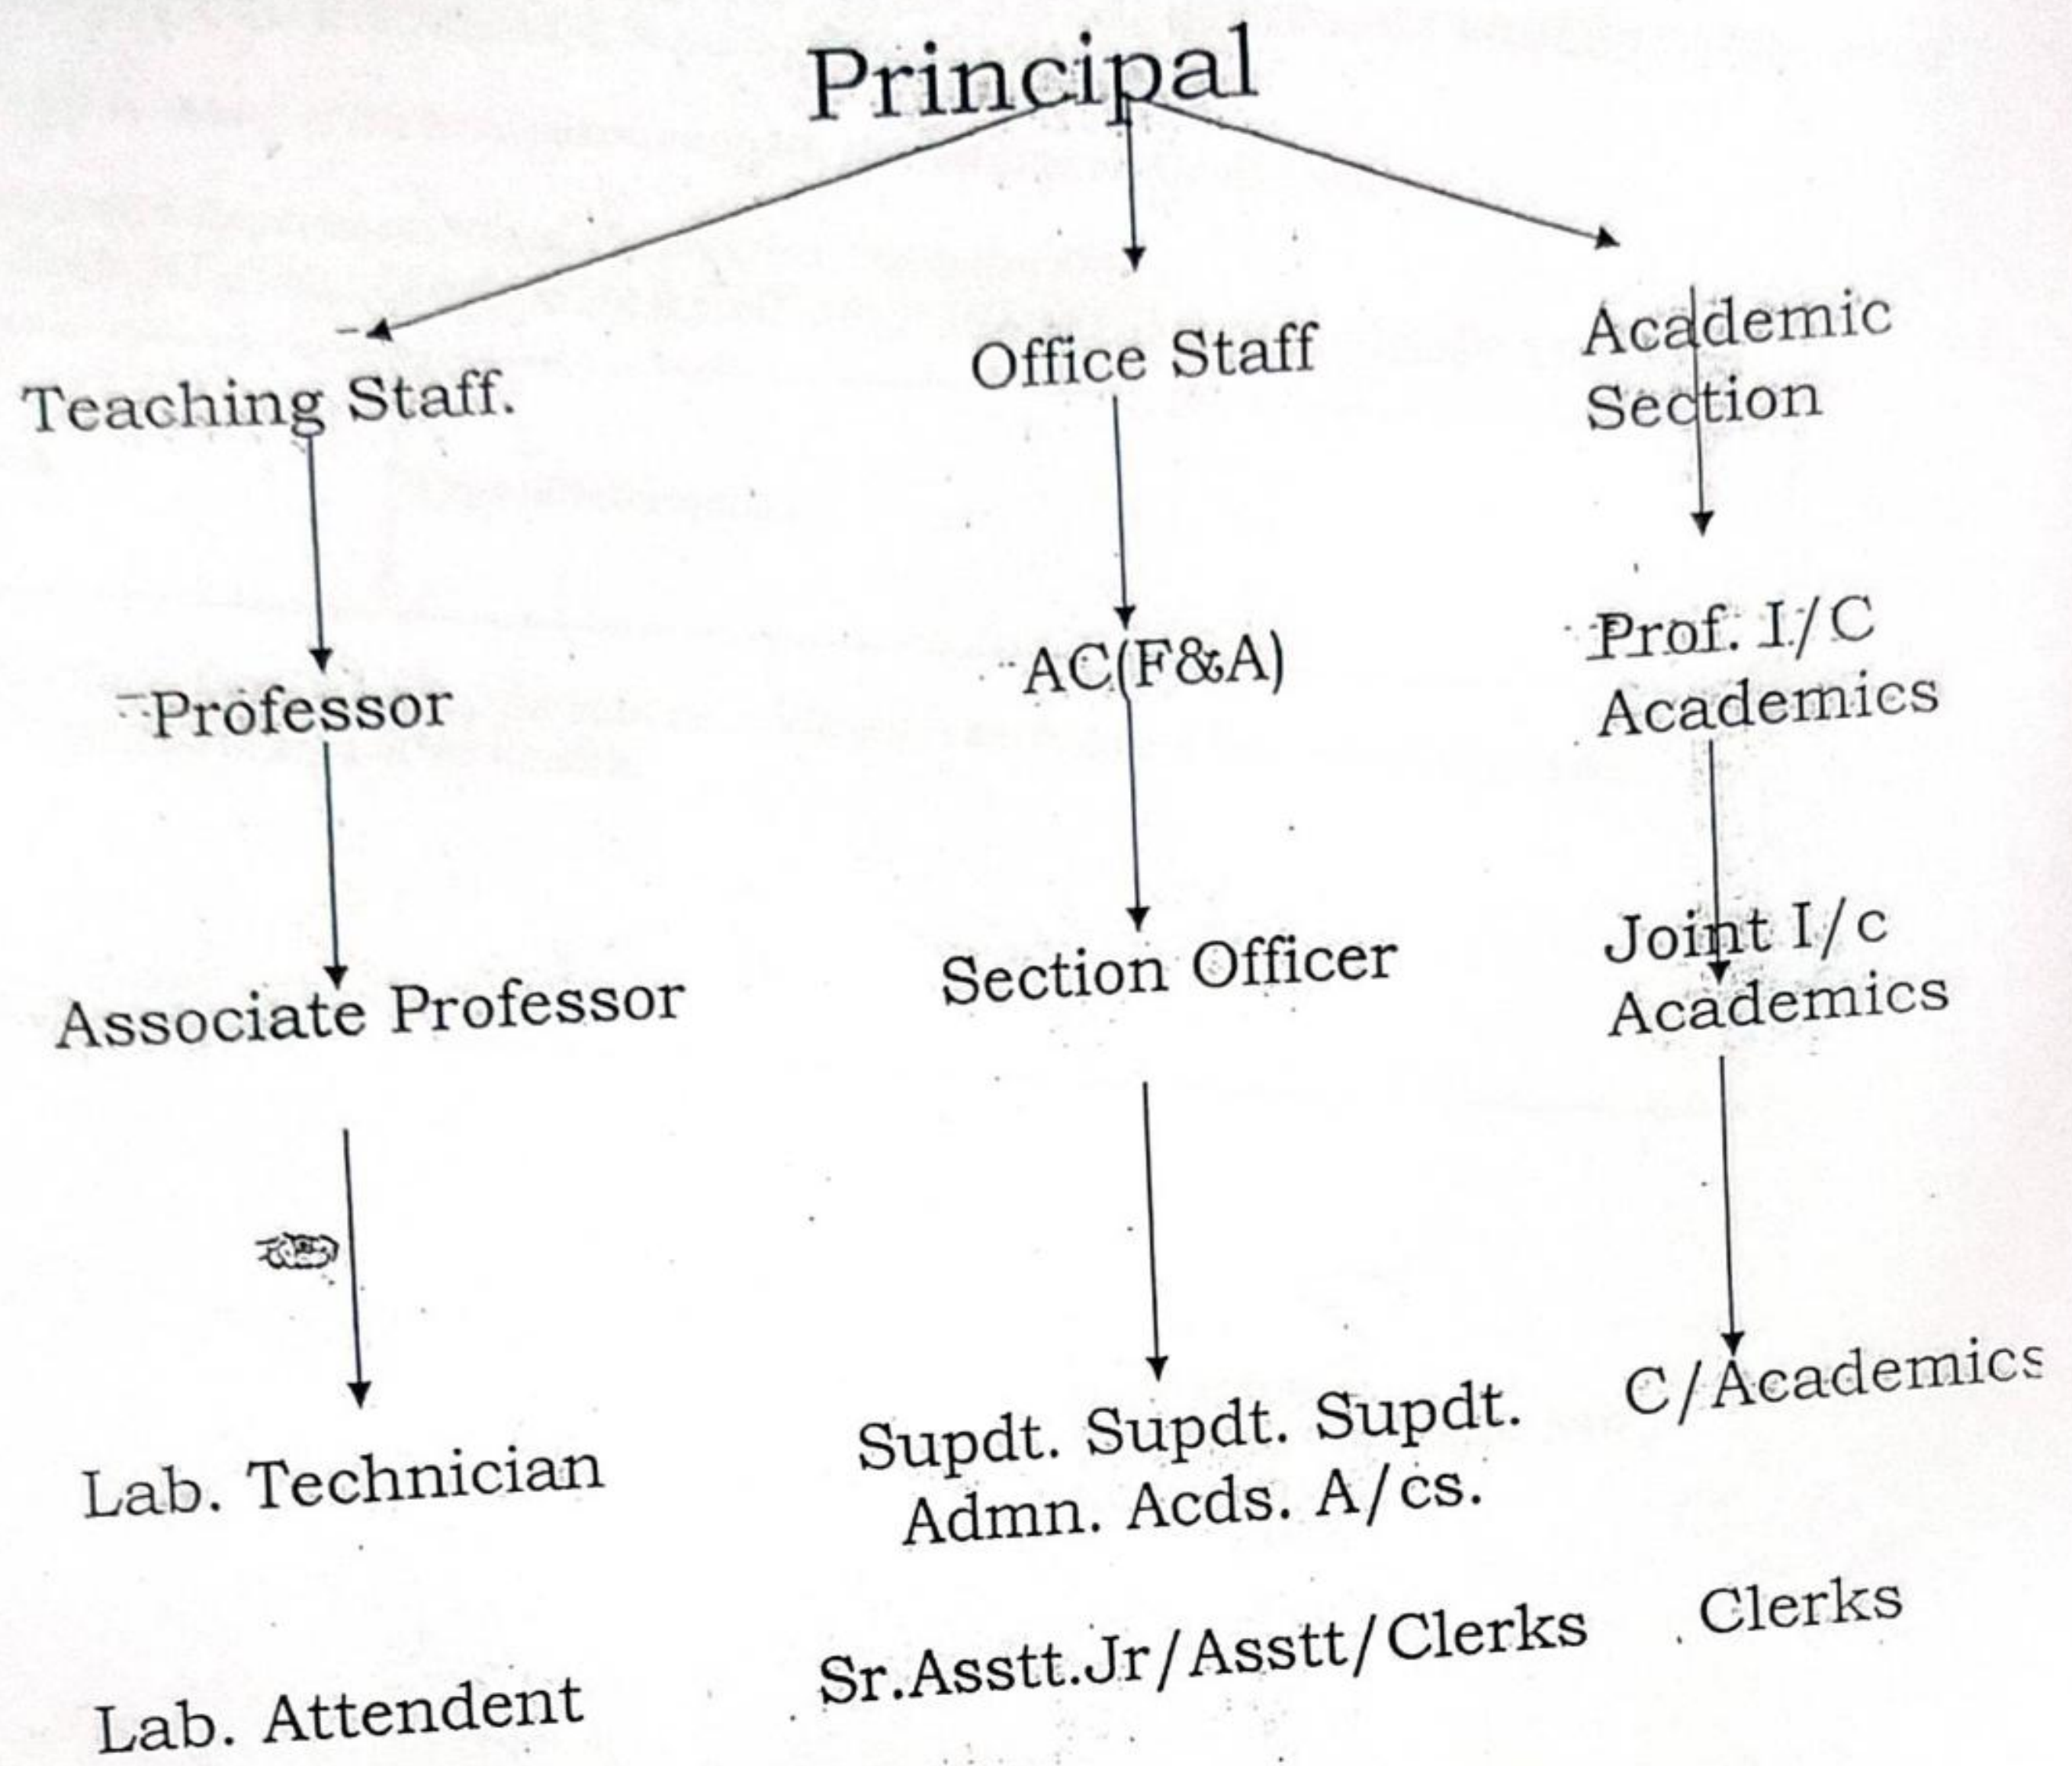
Principal

Teaching Staff.

Professor

Associate Professor

Lab. Technician

Lab. Attendent

Office Staff

AC(F&A)

Section Officer

Supdt. Supdt. Supdt.
Admn. Acds. A/cs.

Sr.Asstt.Jr/Asstt/Clerks

Academic Section

Prof. I/C Academics

Joint I/c Academics

C/Academics

Clerks